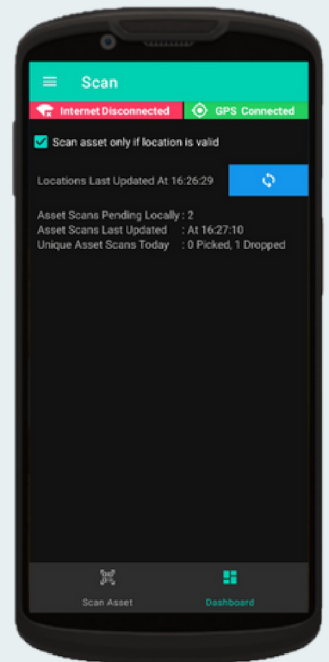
Scan

Internet Disconnected

GPS Connected

Scan asset only if location is valid

Locations Last Updated At 16:26:29

Asset Scans Pending Locally : 2
Asset Scans Last Updated : At 16:27:10
Unique Asset Scans Today : 0 Picked, 1 Dropped

Scan Asset

Dashboard